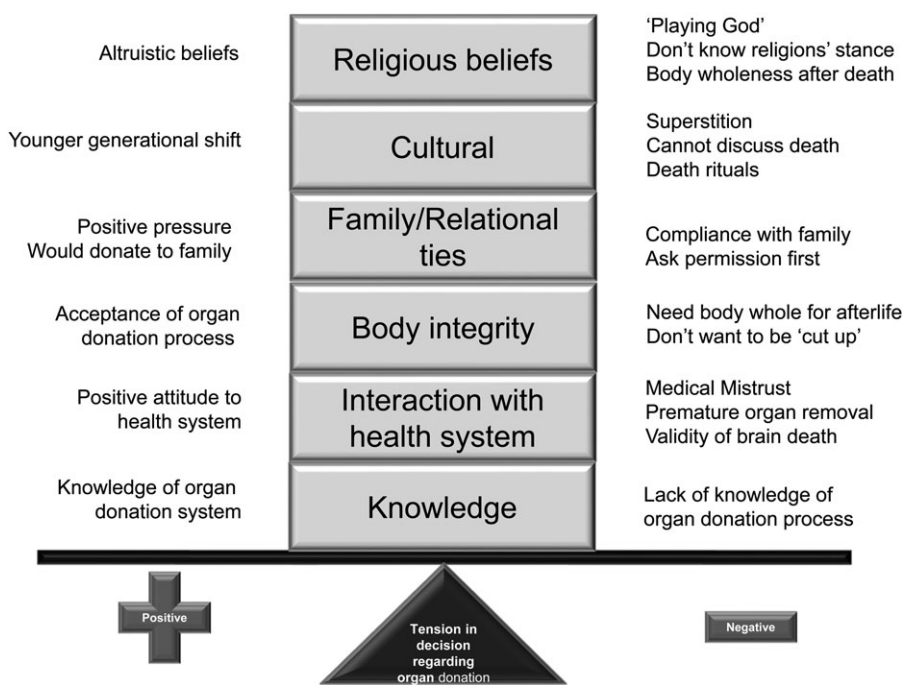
Altruistic beliefs

Religious beliefs

'Playing God'
Don't know religions' stance
Body wholeness after death

Younger generational shift

Cultural

Superstition
Cannot discuss death
Death rituals

Positive pressure
Would donate to family

Family/Relational ties

Compliance with family
Ask permission first

Acceptance of organ donation process

Body integrity

Need body whole for afterlife
Don't want to be 'cut up'

Positive attitude to health system

Interaction with health system

Medical Mistrust
Premature organ removal
Validity of brain death

Knowledge of organ donation system

Knowledge

Lack of knowledge of organ donation process

Positive

Tension in decision regarding organ donation

Negative